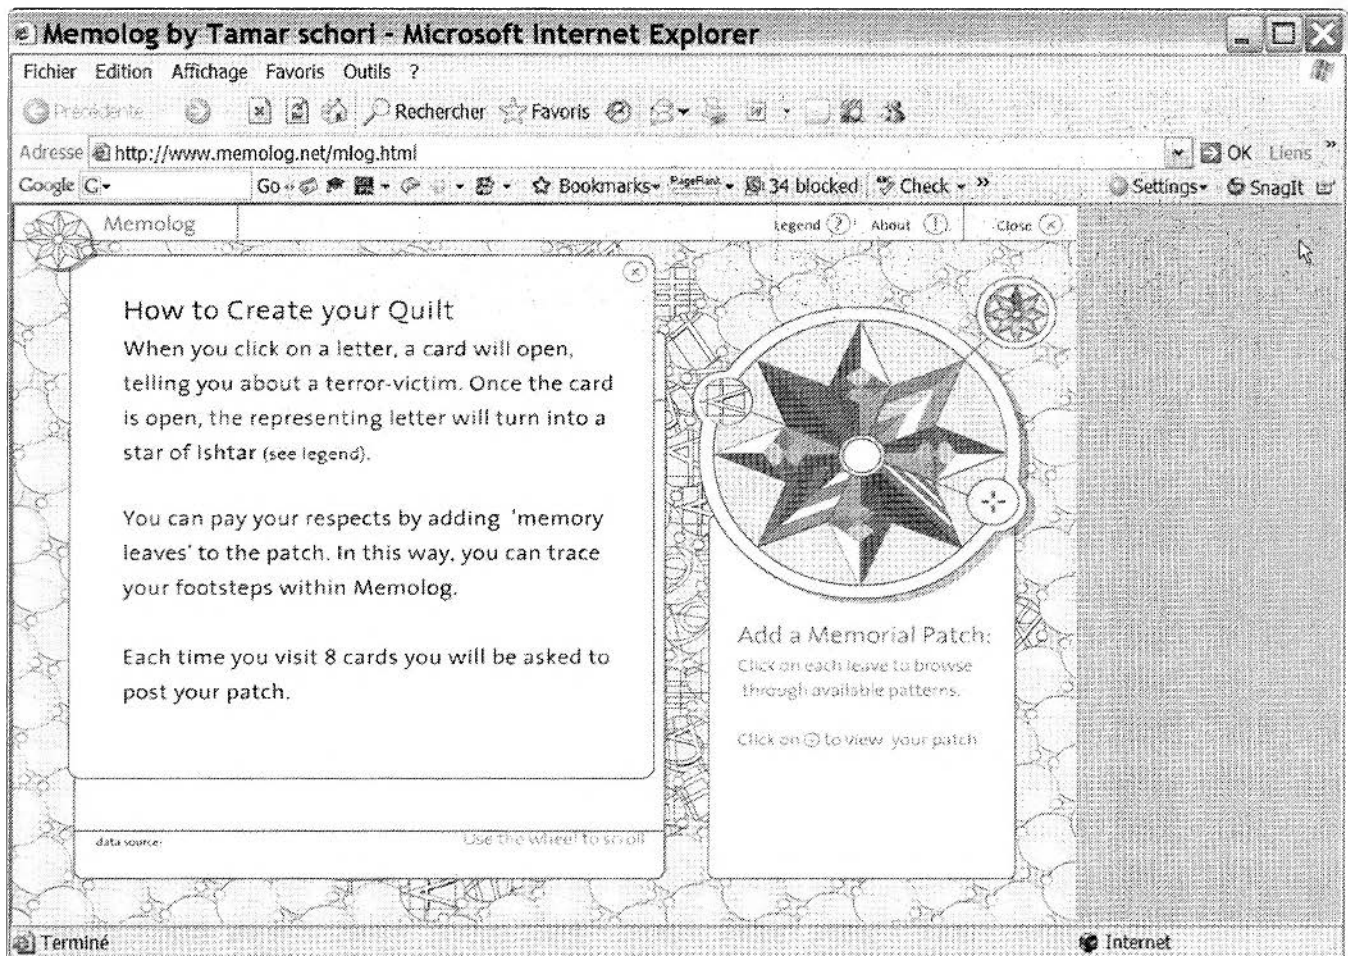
Memolog by Tamar schori - Microsoft Internet Explorer

Fichier Edition Affichage Favoris Outils ?

Précédente Rechercher Favoris

Adresse http://www.memolog.net/mlog.html OK Liens

Google G- Go Bookmarks PageRank 34 blocked Check Settings SnagIt

Memolog Legend About Close

How to Create your Quilt

When you click on a letter, a card will open, telling you about a terror-victim. Once the card is open, the representing letter will turn into a star of Ishtar (see legend).

You can pay your respects by adding 'memory leaves' to the patch. In this way, you can trace your footsteps within Memolog.

Each time you visit 8 cards you will be asked to post your patch.

data source: Use the wheel to scroll

Add a Memorial Patch:

Click on each leave to browse through available patterns.

Click on to view your patch

Terminé Internet